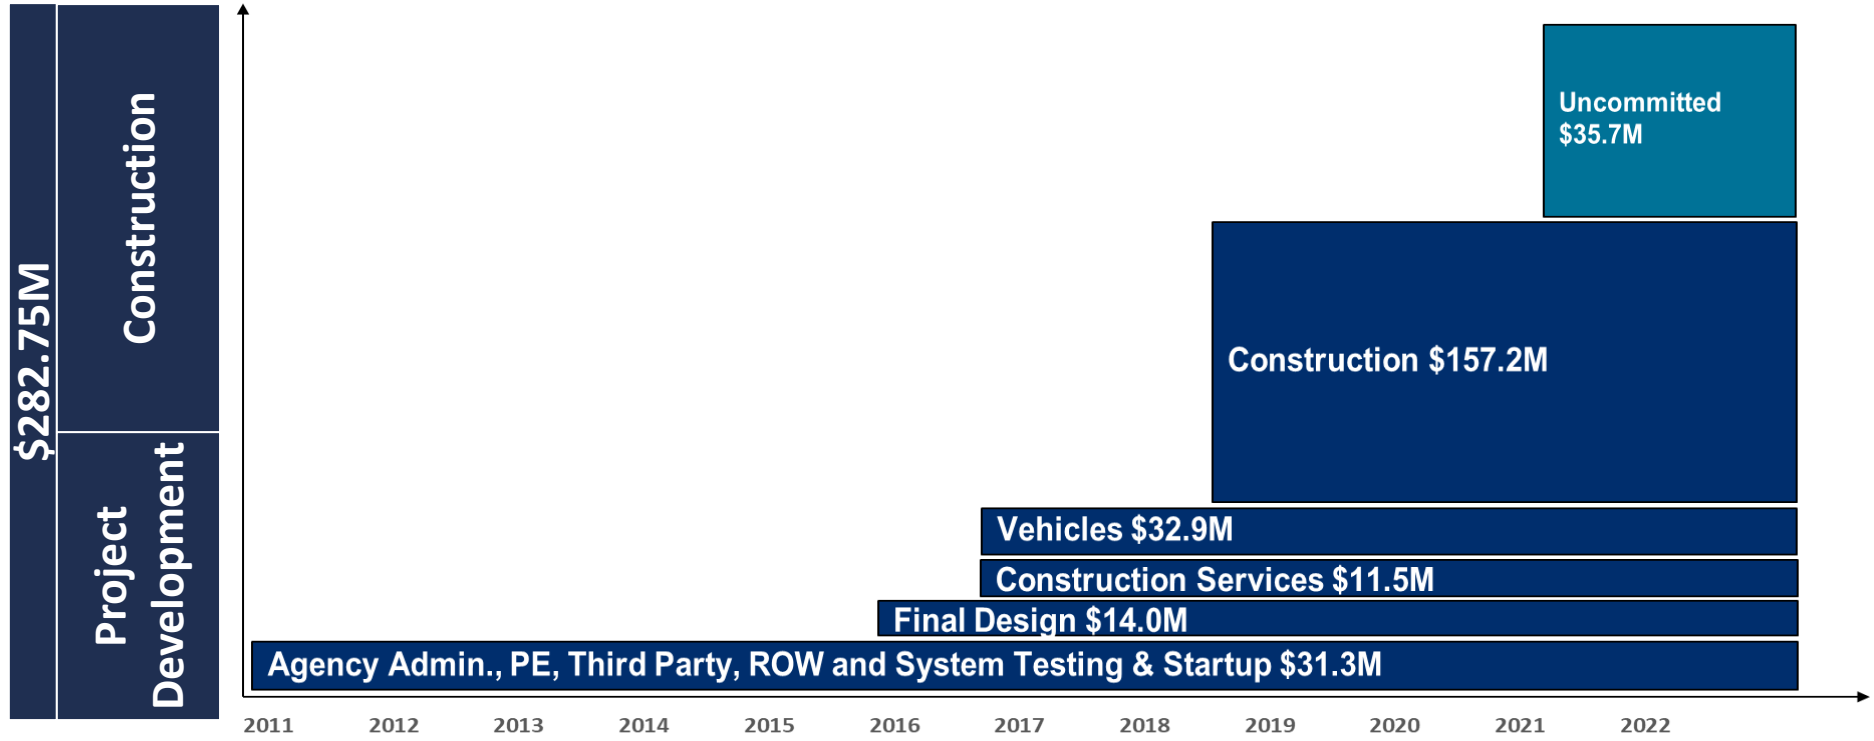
$282.75M

Construction

Project Development

Uncommitted $35.7M

Construction $157.2M

Vehicles $32.9M

Construction Services $11.5M

Final Design $14.0M

Agency Admin., PE, Third Party, ROW and System Testing & Startup $31.3M

2011 2012 2013 2014 2015 2016 2017 2018 2019 2020 2021 2022